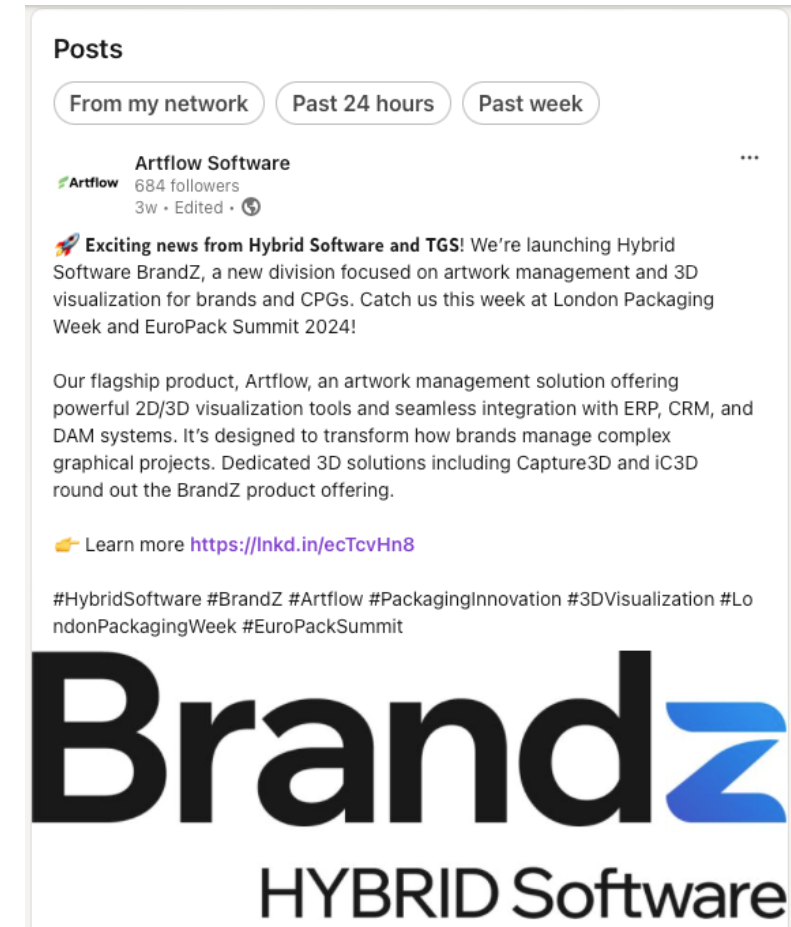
Posts

From my network | Past 24 hours | Past week

Artflow

Artflow Software
684 followers
3w • Edited •

🚀 **Exciting news from Hybrid Software and TGS**! We're launching Hybrid Software BrandZ, a new division focused on artwork management and 3D visualization for brands and CPGs. Catch us this week at London Packaging Week and EuroPack Summit 2024!

Our flagship product, Artflow, an artwork management solution offering powerful 2D/3D visualization tools and seamless integration with ERP, CRM, and DAM systems. It's designed to transform how brands manage complex graphical projects. Dedicated 3D solutions including Capture3D and iC3D round out the BrandZ product offering.

👉 Learn more https://lnkd.in/ecTcvHn8

#HybridSoftware #BrandZ #Artflow #PackagingInnovation #3DVisualization #LondonPackagingWeek #EuroPackSummit

BrandZ

HYBRID Software